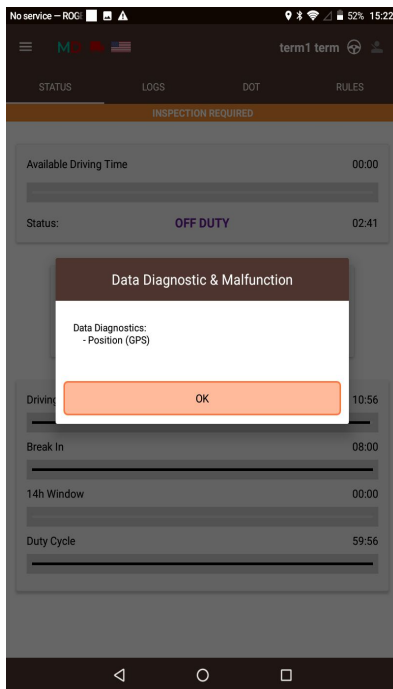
No service — ROGI 52% 15:22

term1 term

STATUS LOGS DOT RULES

INSPECTION REQUIRED

Available Driving Time 00:00

Status: OFF DUTY 02:41

Data Diagnostic & Malfunction

Data Diagnostics:
- Position (GPS)

OK

Driving 10:56

Break In 08:00

14h Window 00:00

Duty Cycle 59:56